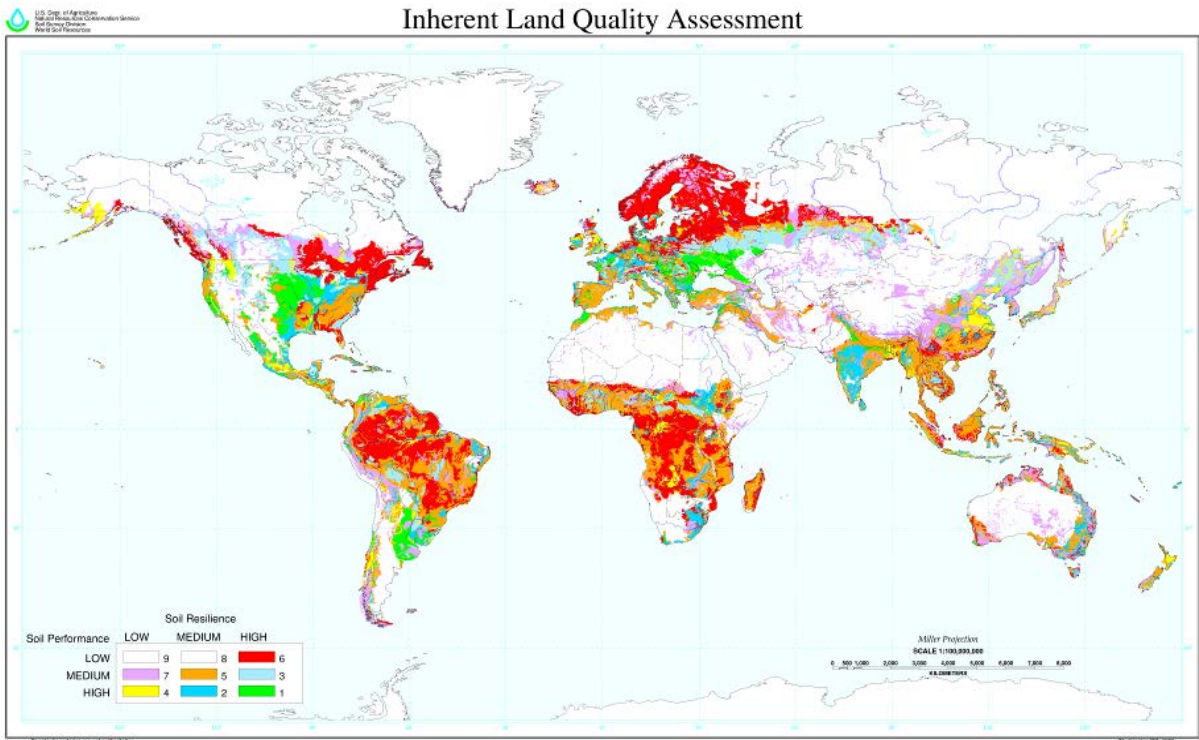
U.S. Dept. of Agriculture
Natural Resources Conservation Service
Soil Survey Division
World Soil Resources

Inherent Land Quality Assessment

Soil Resilience

| Soil Performance | LOW | MEDIUM | HIGH |
|---|---|---|---|
| LOW | 9 | 8 | 6 |
| MEDIUM | 7 | 5 | 3 |
| HIGH | 4 | 2 | 1 |

Miller Projection
SCALE 1:100,000,000
0 500 1,000 2,000 3,000 4,000 5,000 6,000 7,000 8,000
KILOMETERS